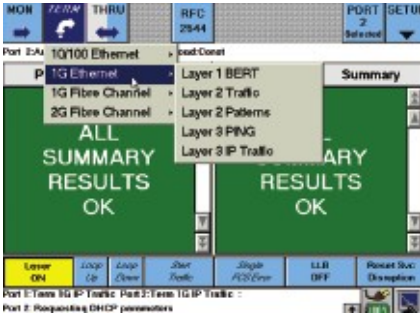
MON
TERM
THRU
RFC 2544
PORT 2 Selected
SETUP

Port 2:A
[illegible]load:Conet

P
Summary

10/100 Ethernet
1G Ethernet
1G Fibre Channel
2G Fibre Channel

Layer 1 BERT
Layer 2 Traffic
Layer 2 Patterns
Layer 3 PING
Layer 3 IP Traffic

ALL
SUMMARY
RESULTS
OK

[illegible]
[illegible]ARY
RESULTS
OK

Laser ON
Loop Up
Loop Down
Start Traffic
Single FCS Error
LLB OFF
Reset Svc Disruption

Port 1:Term 1G IP Traffic Port 2:Term 1G IP Traffic :
Port 2: Requesting DHCP parameters